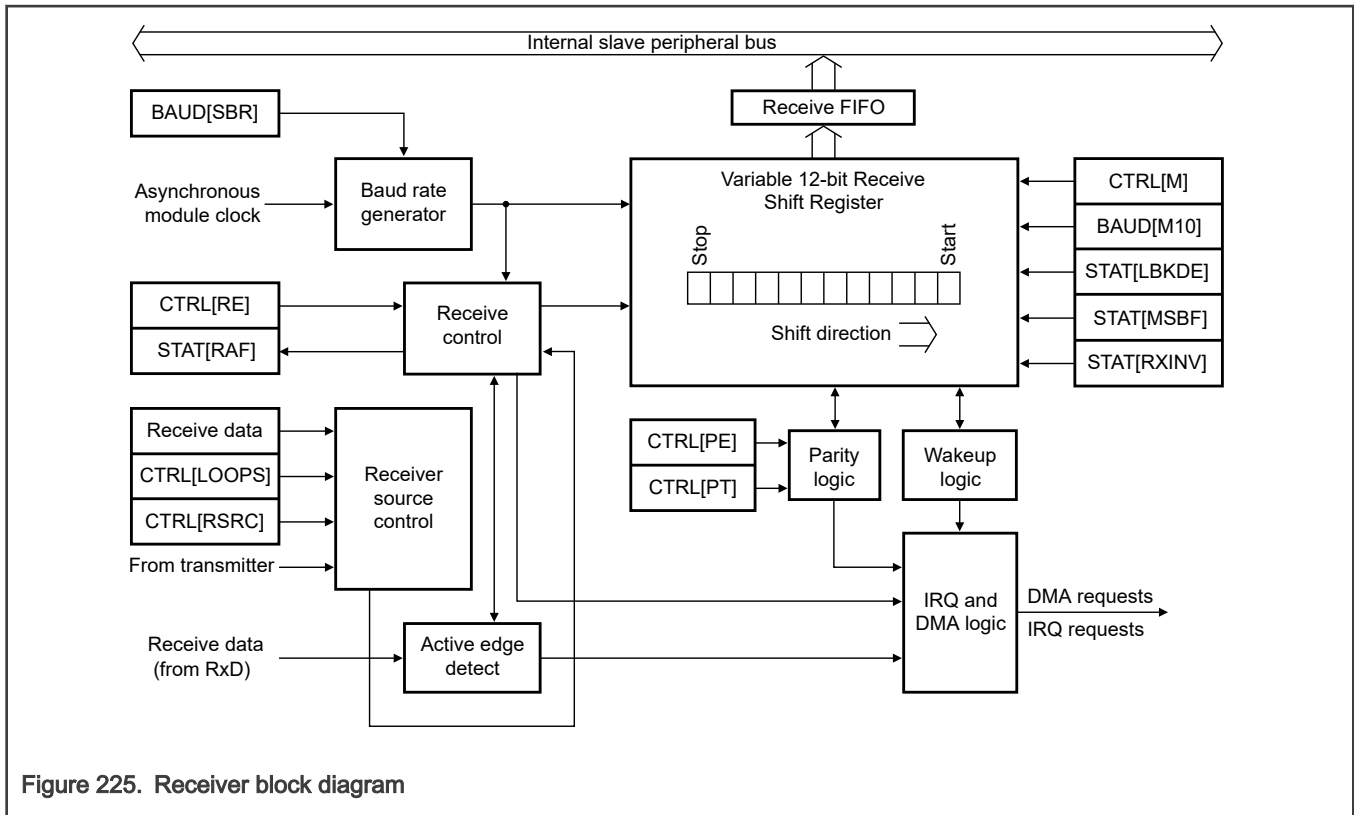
Internal slave peripheral bus

Receive FIFO

BAUD[SBR]

Asynchronous module clock

Baud rate generator

Variable 12-bit Receive Shift Register

Stop

Start

Shift direction

CTRL[M]

BAUD[M10]

STAT[LBKDE]

STAT[MSBF]

STAT[RXINV]

CTRL[RE]

STAT[RAF]

Receive control

Receive data

CTRL[LOOPS]

CTRL[RSRC]

Receiver source control

From transmitter

CTRL[PE]

CTRL[PT]

Parity logic

Wakeup logic

IRQ and DMA logic

DMA requests

IRQ requests

Receive data (from RxD)

Active edge detect

Figure 225. Receiver block diagram